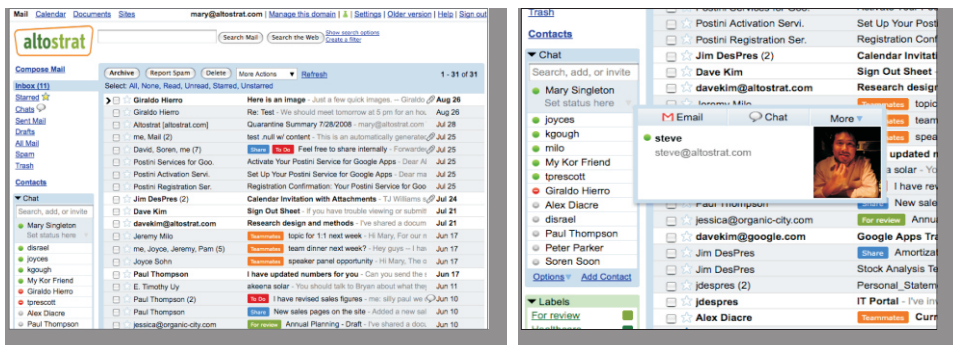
Mail Calendar Documents Sites mary@altostrat.com | Manage this domain | Settings | Older version | Help | Sign out

altostrat

Search Mail Search the Web Show search options Create a filter

Compose Mail

Inbox (11)
Starred
Chats
Sent Mail
Drafts
All Mail
Spam
Trash

Contacts

Chat

Search, add, or invite

Mary Singleton
Set status here

disrael
joyces
kgough
My Kor Friend
Giraldo Hierro
tprescott
Alex Diacre
Paul Thompson

Archive Report Spam Delete More Actions Refresh 1 - 31 of 31

Select: All, None, Read, Unread, Starred, Unstarred

| | | |
|---|---|---|
| Giraldo Hierro | Here is an image - Just a few quick images. -- Giraldo | Aug 26 |
| Giraldo Hierro | Re: Test - We should meet tomorrow at 5 pm for an hou | Aug 25 |
| Altostrat [altostrat.com] | Quarantine Summary 7/28/2008 - mary@altostrat.com | Jul 28 |
| me, Mail (2) | test .null w/ content - This is an automatically generate | Jul 25 |
| David, Soren, me (7) | Share To Do Feel free to share internally - Forwarde | Jul 25 |
| Postini Services for Goo. | Activate Your Postini Service for Google Apps - Please | Jul 25 |
| Postini Activation Servi. | Set Up Your Postini Service for Google Apps - Dear ma | Jul 25 |
| Postini Registration Ser. | Registration Confirmation: Your Postini Service for Goo | Jul 25 |
| Jim DesPres (2) | Calendar Invitation with Attachments - TJ Williams | Jul 24 |
| Dave Kim | Sign Out Sheet - If you have trouble viewing or submitt | Jul 21 |
| davekim@altostrat.com | Research design and methods - | Jul 21 |
| Jeremy Milo | Teammates topic for 1:1 next week - Hi Mary, Could you | Jun 17 |
| me, Joyce, Jeremy, Pam (5) | Teammates team dinner next week? - Hey guys -- I ha | Jun 17 |
| Joyce Sohn | Teammates speaker panel opportunity - Hi Mary, I'm w | Jun 17 |
| Paul Thompson | I have updated numbers for you - Can you send the | Jun 17 |
| E. Timothy Uy | akeena solar - You should talk to Bryan about what they | Jun 17 |
| Giraldo Hierro | To Do I have revised sales figures - me: silly paul we | Jun 17 |
| me, Mail | Share New sales pages on the site - Added a new sal | Jun 17 |
| jessica@organic-city.com | For review Annual Planning - Draft - I've shared a doc | Jun 17 |

Trash

Contacts

Chat

Search, add, or invite

Mary Singleton
Set status here

joyces
kgough
milo
My Kor Friend
tprescott
Giraldo Hierro
Alex Diacre
disrael
Paul Thompson
Peter Parker
Soren Soon

Options Add Contact

Labels
For review
Healthcare

Email Chat More

steve
steve@altostrat.com

Postini Activation Servi. Set Up Your Postini Se
Postini Registration Ser. Registration Confirm
Jim DesPres (2) Calendar Invitati
Dave Kim Sign Out Sheet
davekim@altostrat.com Research design
Jeremy Milo Teammates topic
Teammates spea
Teammates speak
updated n
Paul Thompson I have rev
Share New sale
jessica@organic-city.com For review Annua
davekim@google.com Google Apps Tra
Jim DesPres Share Amortiz
Jim DesPres Stock Analysis T
jdespres (2) personal_Statem
jdespres IT Portal - Yo
Alex Diacre Teammates Curr